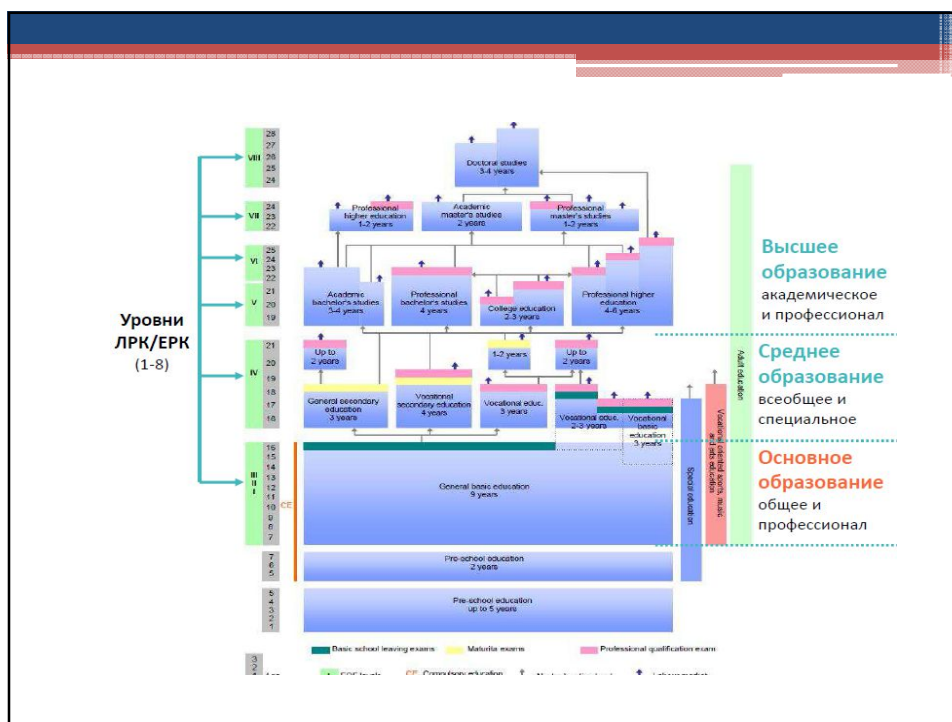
Уровни ЛРК/ЕРК
(1-8)

VIII
28
27
26
25
24

VII
24
23
22

VI
25
24
23
22

V
21
20
19

IV
21
20
19
18
17
16

III
II
I
16
15
14
13
12
11
10
9
8
7

7
6
5

5
4
3
2
1

Doctoral studies
3-4 years

Professional higher education
1-2 years

Academic master's studies
2 years

Professional master's studies
1-2 years

Academic bachelor's studies
3-4 years

Professional bachelor's studies
4 years

College education
2-3 years

Professional higher education
4-6 years

Up to 2 years

1-2 years

Up to 2 years

General secondary education
3 years

Vocational secondary education
4 years

Vocational educ.
3 years

Vocational educ.
2-3 years

Vocational basic education
3 years

CE

General basic education
9 years

Special education

Vocational oriented sports, music and arts education

Adult education

Pre-school education
2 years

Pre-school education
up to 5 years

Basic school leaving exams
Maturita exams
Professional qualification exam

Высшее образование
академическое и профессионал

Среднее образование
всеобщее и специальное

Основное образование
общее и профессионал

3
2
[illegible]
EQF levels
CE Compulsory education
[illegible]
Labour market